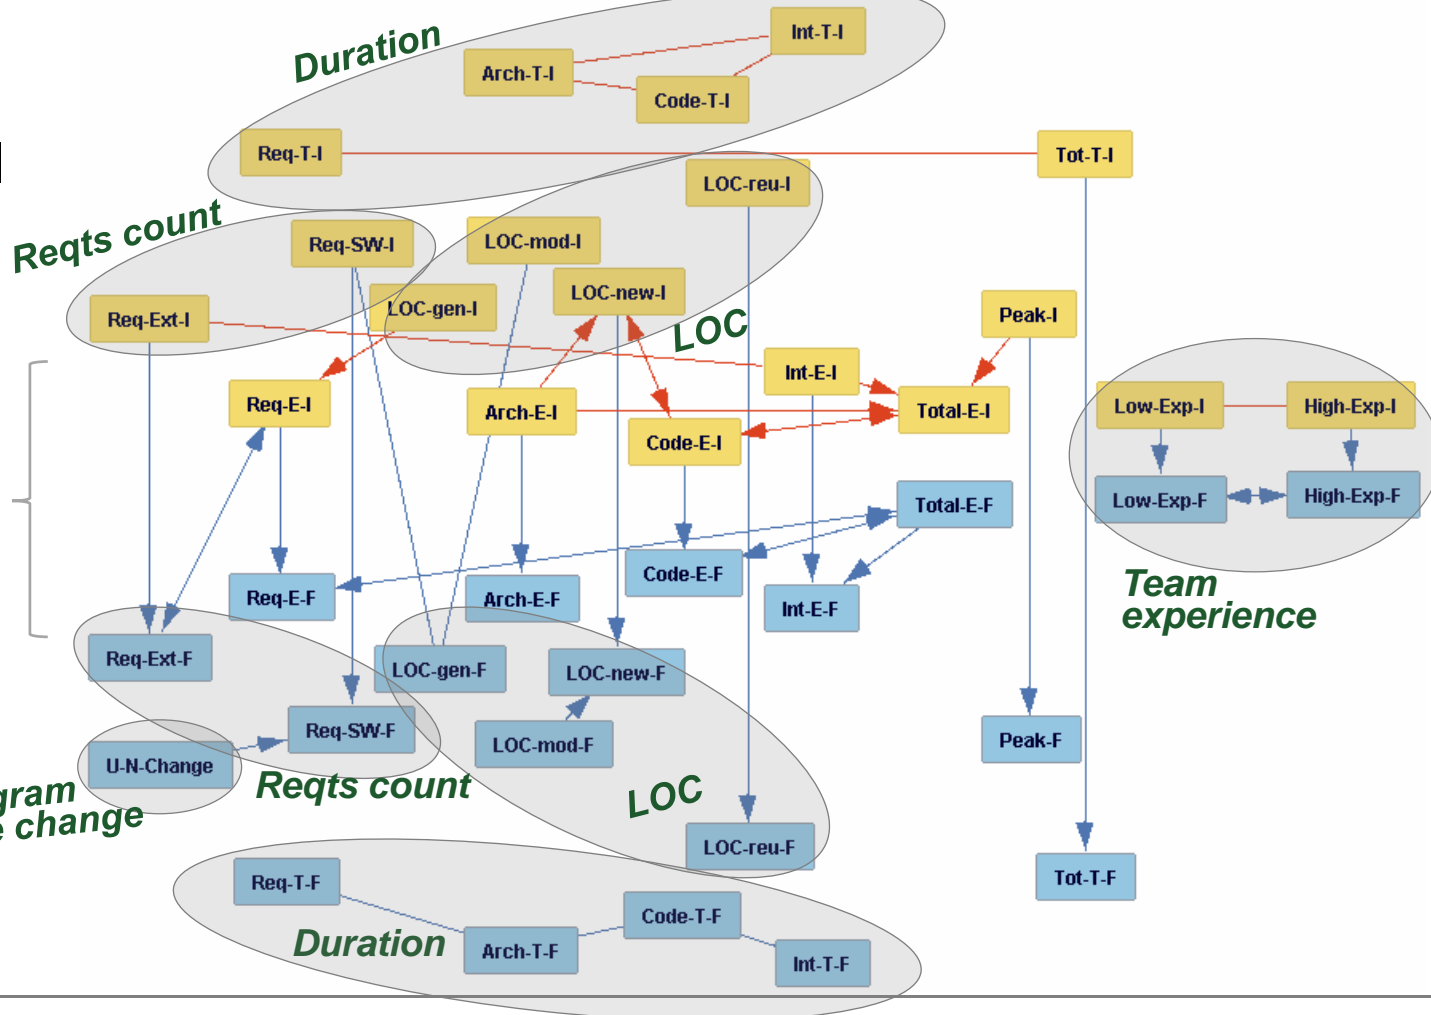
Duration

Int-T-I

Arch-T-I

Code-T-I

Req-T-I

Tot-T-I

LOC-reu-I

Reqts count

Req-SW-I

LOC-mod-I

LOC-new-I

Req-Ext-I

LOC-gen-I

LOC

Peak-I

Int-E-I

Req-E-I

Arch-E-I

Total-E-I

Low-Exp-I

High-Exp-I

Code-E-I

Total-E-F

Low-Exp-F

High-Exp-F

Code-E-F

Req-E-F

Arch-E-F

Int-E-F

Team experience

Req-Ext-F

LOC-gen-F

LOC-new-F

Req-SW-F

LOC-mod-F

Peak-F

U-N-Change

Reqts count

gram
change

LOC

LOC-reu-F

Tot-T-F

Req-T-F

Code-T-F

Duration

Arch-T-F

Int-T-F